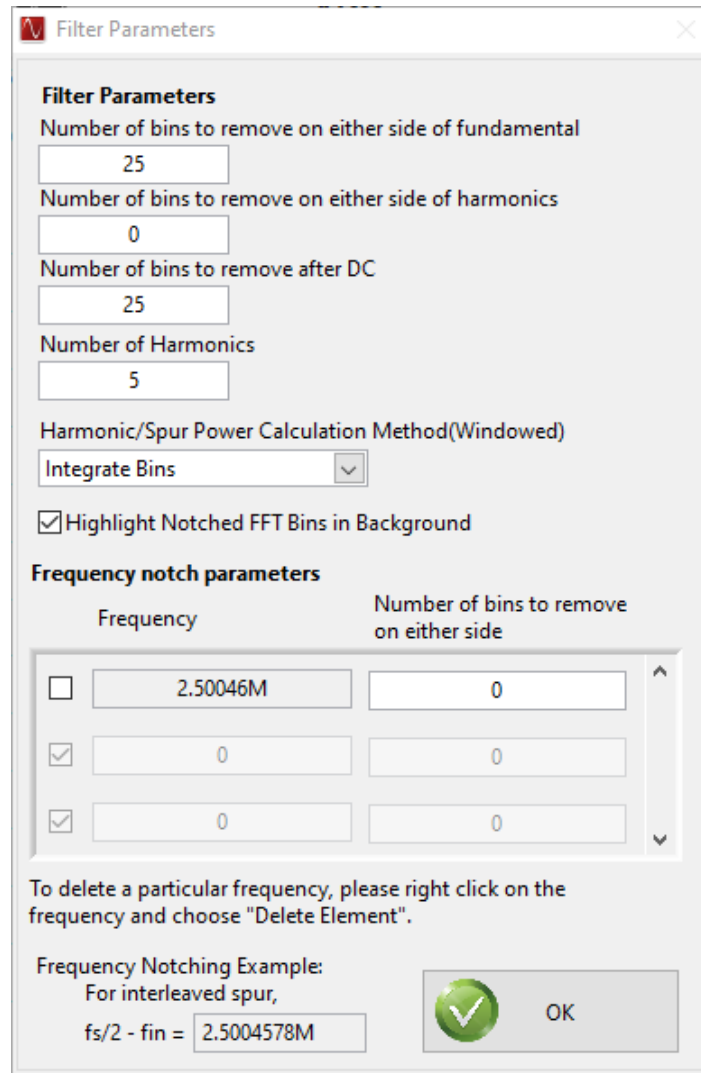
Filter Parameters

Filter Parameters

Number of bins to remove on either side of fundamental

25

Number of bins to remove on either side of harmonics

0

Number of bins to remove after DC

25

Number of Harmonics

5

Harmonic/Spur Power Calculation Method(Windowed)

Integrate Bins

Highlight Notched FFT Bins in Background

Frequency notch parameters

| Frequency | Number of bins to remove on either side |
|---|---|
| 2.50046M | 0 |
| 0 | 0 |
| 0 | 0 |

To delete a particular frequency, please right click on the frequency and choose "Delete Element".

Frequency Notching Example:
For interleaved spur,
fs/2 - fin = 2.5004578M

OK